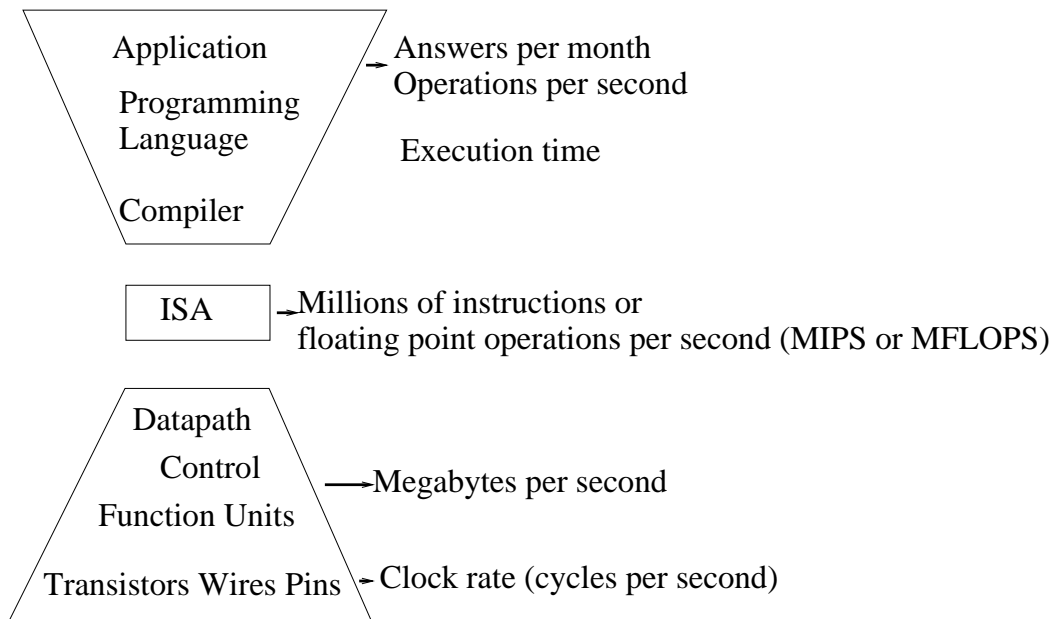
Application

Programming Language

Compiler

Answers per month
Operations per second

Execution time

ISA

Millions of instructions or floating point operations per second (MIPS or MFLOPS)

Datapath

Control

Function Units

Transistors Wires Pins

Megabytes per second

Clock rate (cycles per second)